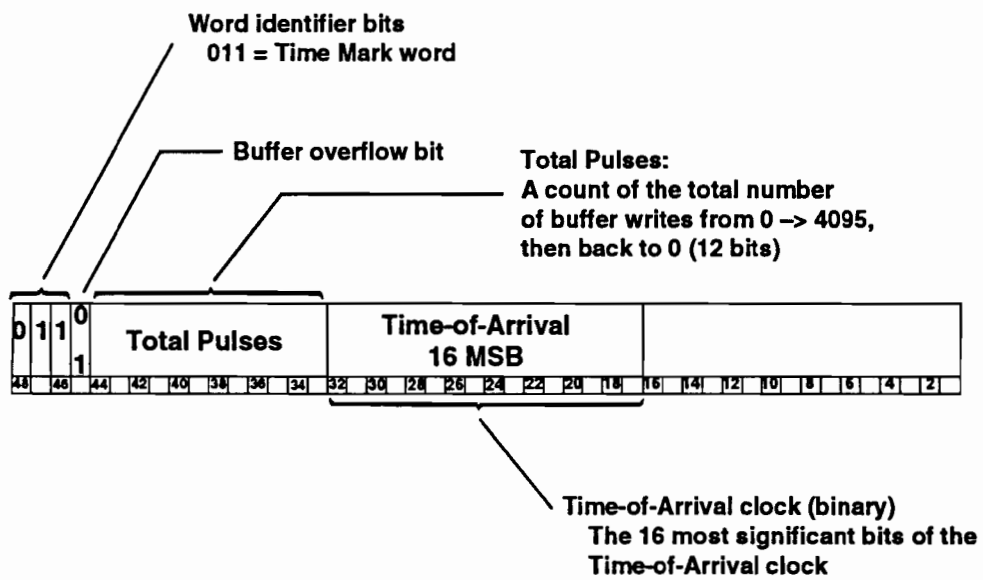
Word identifier bits
011 = Time Mark word

Buffer overflow bit

Total Pulses:
A count of the total number of buffer writes from 0 –> 4095, then back to 0 (12 bits)

0 1 1 0/1 Total Pulses Time-of-Arrival 16 MSB

48 46 44 42 40 38 36 34 32 30 28 26 24 22 20 18 16 14 12 10 8 6 4 2

Time-of-Arrival clock (binary)
The 16 most significant bits of the Time-of-Arrival clock